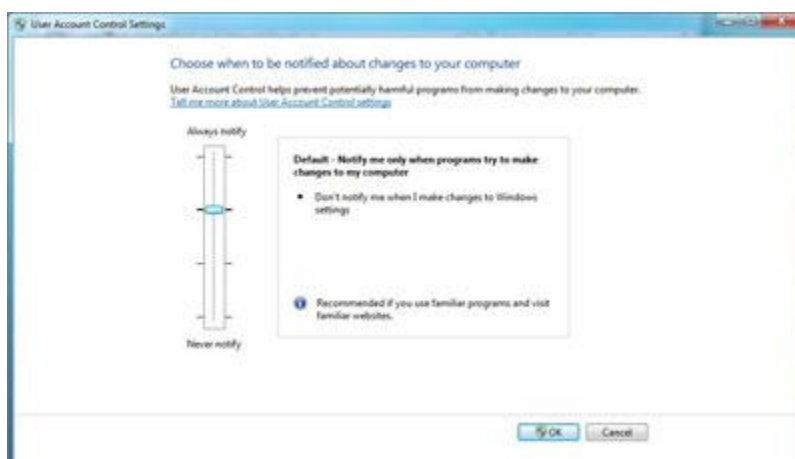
User Account Control Settings

Choose when to be notified about changes to your computer

User Account Control helps prevent potentially harmful programs from making changes to your computer.
Tell me more about User Account Control settings

Always notify

Default - Notify me only when programs try to make changes to my computer

• Don't notify me when I make changes to Windows settings

Recommended if you use familiar programs and visit familiar websites.

Never notify

OK

Cancel